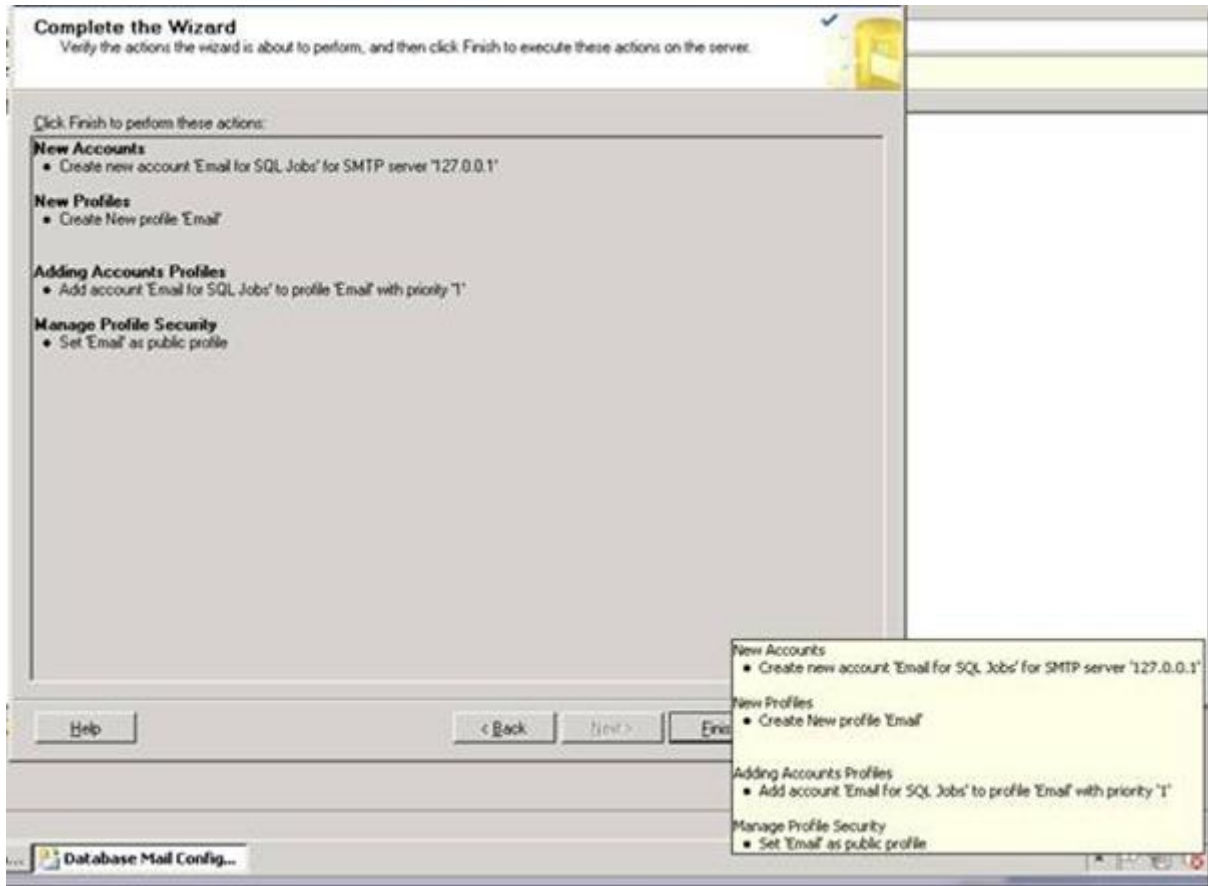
Complete the Wizard
Verify the actions the wizard is about to perform, and then click Finish to execute these actions on the server.

Click Finish to perform these actions:

New Accounts
• Create new account 'Email for SQL Jobs' for SMTP server '127.0.0.1'

New Profiles
• Create New profile 'Email'

Adding Accounts Profiles
• Add account 'Email for SQL Jobs' to profile 'Email' with priority '1'

Manage Profile Security
• Set 'Email' as public profile

Help

< Back

Next >

Finis

New Accounts
• Create new account 'Email for SQL Jobs' for SMTP server '127.0.0.1'

New Profiles
• Create New profile 'Email'

Adding Accounts Profiles
• Add account 'Email for SQL Jobs' to profile 'Email' with priority '1'

Manage Profile Security
• Set 'Email' as public profile

Database Mail Config...